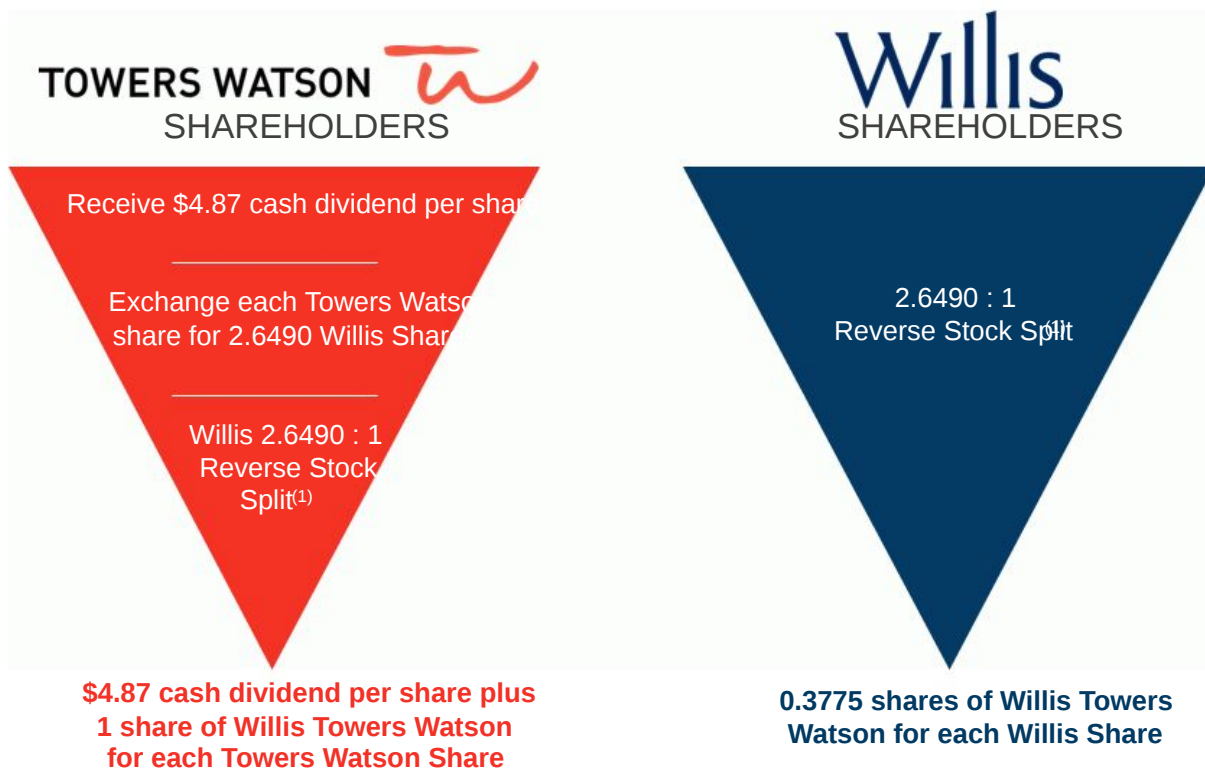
TOWERS WATSON
SHAREHOLDERS

Receive $4.87 cash dividend per shar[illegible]

Exchange each Towers Watso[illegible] share for 2.6490 Willis Shar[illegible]

Willis 2.6490 : 1 Reverse Stock Split$^{(1)}$

$4.87 cash dividend per share plus 1 share of Willis Towers Watson for each Towers Watson Share

Willis
SHAREHOLDERS

2.6490 : 1
Reverse Stock Split$^{(1)}$

0.3775 shares of Willis Towers Watson for each Willis Share